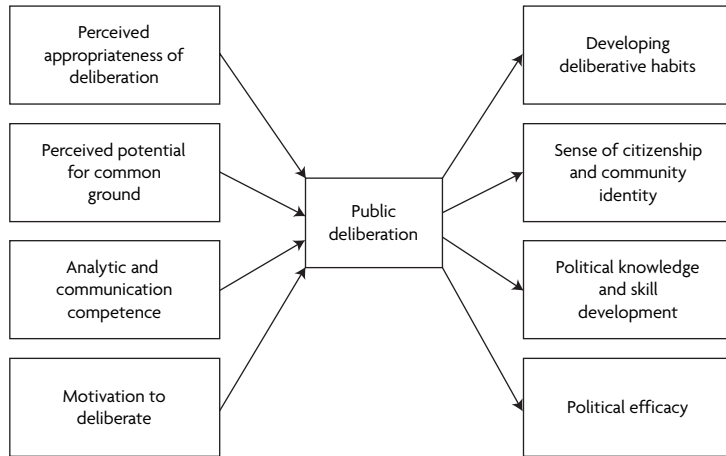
Perceived appropriateness of deliberation

Perceived potential for common ground

Analytic and communication competence

Motivation to deliberate

Public deliberation

Developing deliberative habits

Sense of citizenship and community identity

Political knowledge and skill development

Political efficacy